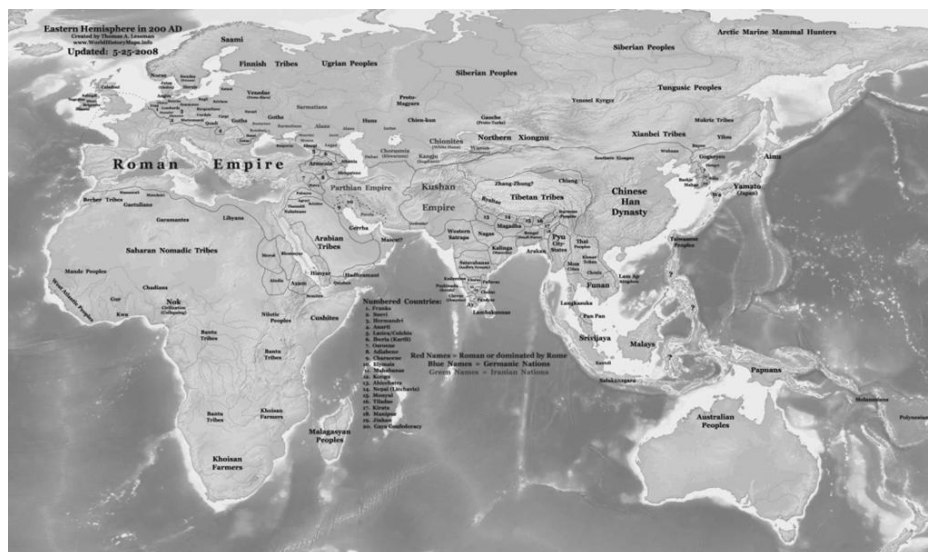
Eastern Hemisphere in 200 AD
Created by Thomas A. Lessman
www.WorldHistoryMaps.info
Updated: 5-25-2008

Saami
Finnish Tribes
Ugrian Peoples
Siberian Peoples
Siberian Peoples
Arctic Marine Mammal Hunters
Tungusic Peoples
Sarmatians
Huns
Chien-kun
Gaoche
Yenesei Kyrgyz
Northern Xiongnu
Xianbei Tribes
Goths
Alans
Roman Empire
Armenia
Chorasmia
Kangju
Chionites
Parthian Empire
Kushan Empire
Zhang-Zhung?
Tibetan Tribes
Chiang
Chinese Han Dynasty
Ainu
Yamato
Buyeo
Berber Tribes
Garamantes
Libyans
Arabian Tribes
Gerrha
Mazun?
Western Satraps
Magadha
Pyu City-States
Saharan Nomadic Tribes
Mande Peoples
Chadians
Nok
Kwa
Gur
Meroë
Aksum
Himyar
Hadhramaut
Nilotic Peoples
Cushites
Bantu Tribes
Bantu Tribes
Bantu Tribes
Khoisan Farmers
Khoisan Farmers
Malagasyan Peoples
Satavahanas
Kalinga
Funan
Champa
Langkasuka
Pan Pan
Srivijaya
Malays
Papuans
Australian Peoples
Melanesians
Polynesians

Numbered Countries:
1. Franks
2. Suevi
3. Hermunduri
4. Asorti
5. Lazica/Colchis
6. Iberia (Kartli)
7. Osroene
8. Adiabene
9. Characene
10. Elymais
11. Mahishmati
12. Kangra
13. Abhirabhava
14. Nepal (Licchavis)
15. Mauryas
16. Tibetan
17. Kirata
18. Manipur
19. Daiban
20. Gaya Confederacy

Red Names = Roman or dominated by Rome
Blue Names = Germanic Nations
Green Names = Iranian Nations